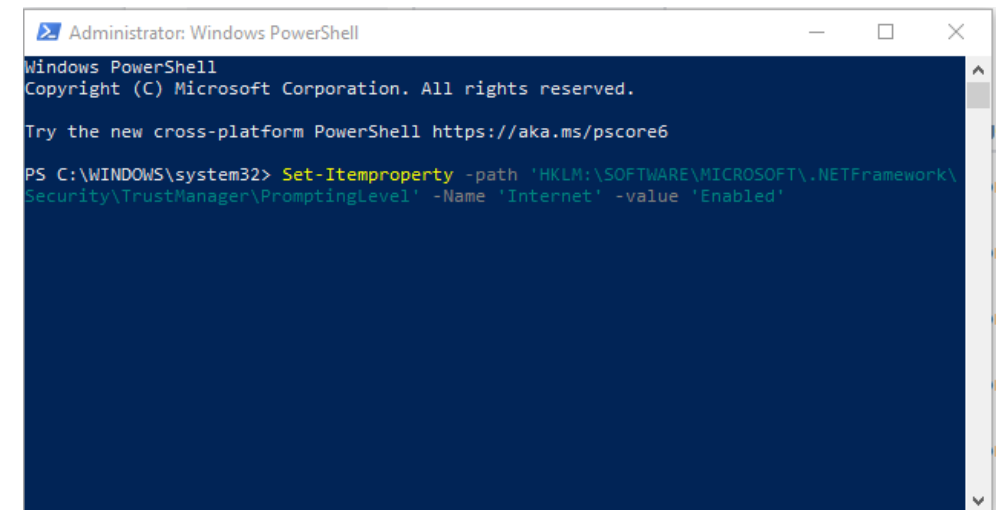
Administrator: Windows PowerShell

Windows PowerShell
Copyright (C) Microsoft Corporation. All rights reserved.

Try the new cross-platform PowerShell https://aka.ms/pscore6

PS C:\WINDOWS\system32> Set-Itemproperty -path 'HKLM:\SOFTWARE\MICROSOFT\.NETFramework\Security\TrustManager\PromptingLevel' -Name 'Internet' -value 'Enabled'